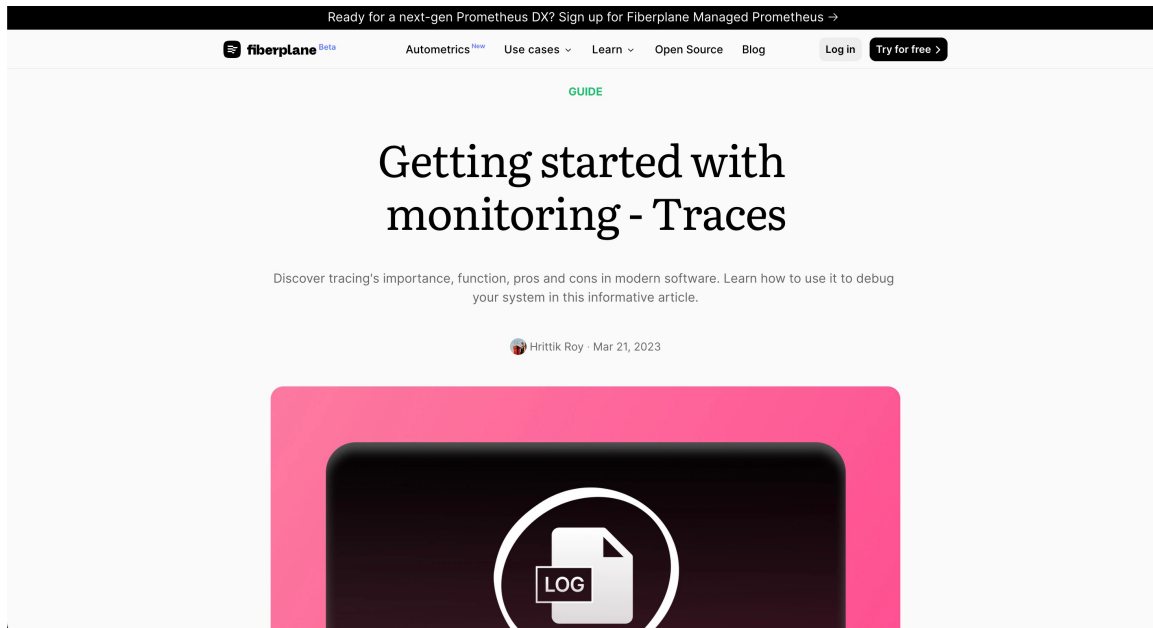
Ready for a next-gen Prometheus DX? Sign up for Fiberplane Managed Prometheus →

fiberplane Beta

Autometrics New

Use cases

Learn

Open Source

Blog

Log in

Try for free

GUIDE

Getting started with monitoring - Traces

Discover tracing's importance, function, pros and cons in modern software. Learn how to use it to debug your system in this informative article.

Hrittik Roy · Mar 21, 2023

LOG